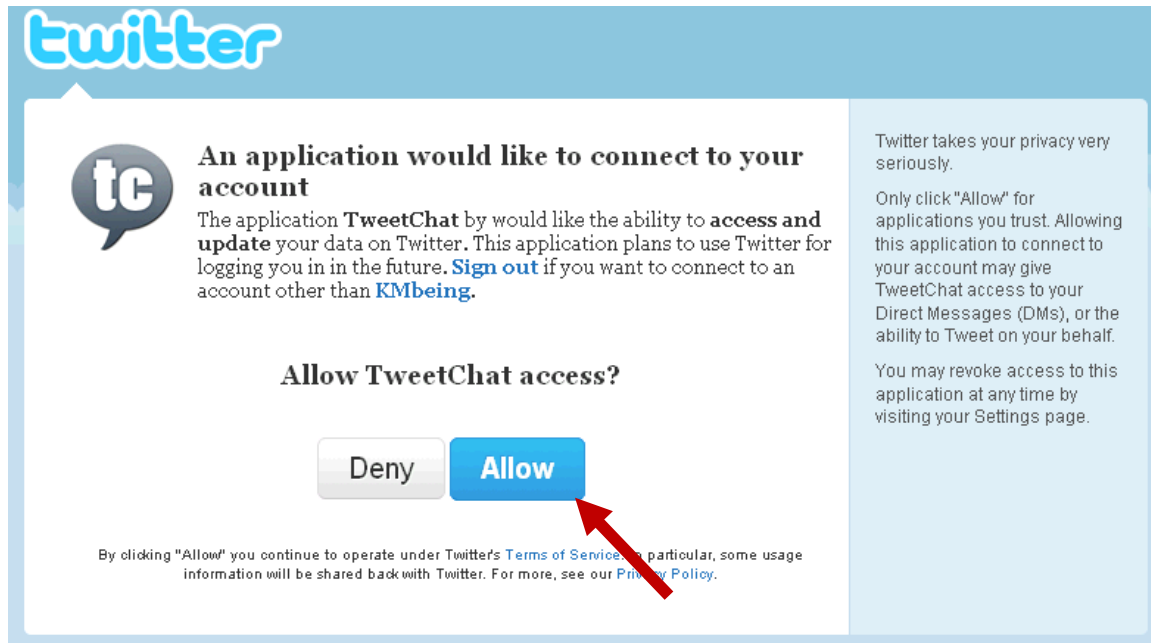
twitter

tc

An application would like to connect to your account

The application TweetChat by would like the ability to access and update your data on Twitter. This application plans to use Twitter for logging you in in the future. Sign out if you want to connect to an account other than KMbeing.

Allow TweetChat access?

Deny Allow

By clicking "Allow" you continue to operate under Twitter's Terms of Service. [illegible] particular, some usage information will be shared back with Twitter. For more, see our Pri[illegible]cy Policy.

Twitter takes your privacy very seriously.

Only click "Allow" for applications you trust. Allowing this application to connect to your account may give TweetChat access to your Direct Messages (DMs), or the ability to Tweet on your behalf.

You may revoke access to this application at any time by visiting your Settings page.